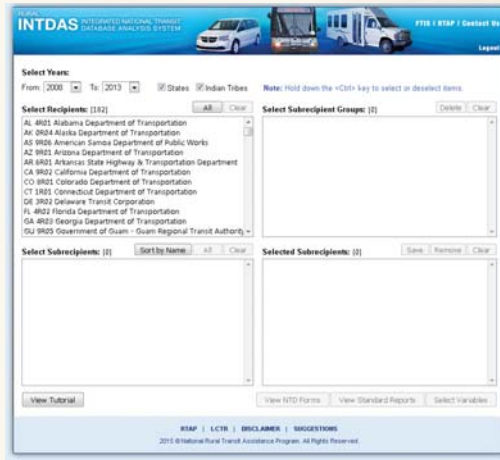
RURAL INTDAS INTEGRATED NATIONAL TRANSIT DATABASE ANALYSIS SYSTEM

FTIS | RTAP | Contact Us

Logout

Select Years:

From: 2008 To: 2013 States Indian Tribes

Note: Hold down the <Ctrl> key to select or deselect items.

Select Recipients: (182) All Clear

AL 4R01 Alabama Department of Transportation
AK 0R04 Alaska Department of Transportation
AS 9R06 American Samoa Department of Public Works
AZ 9R01 Arizona Department of Transportation
AR 6R01 Arkansas State Highway & Transportation Department
CA 9R02 California Department of Transportation
CO 8R01 Colorado Department of Transportation
CT 1R01 Connecticut Department of Transportation
DE 3R02 Delaware Transit Corporation
FL 4R02 Florida Department of Transportation
GA 4R03 Georgia Department of Transportation
GU 9R05 Government of Guam - Guam Regional Transit Authority

Select Subrecipient Groups: (0) Delete Clear

Select Subrecipients: (0) Sort by Name All Clear

Selected Subrecipients: (0) Save Remove Clear

View Tutorial

View NTD Forms View Standard Reports Select Variables

RTAP | LCTR | DISCLAIMER | SUGGESTIONS

2015 © National Rural Transit Assistance Program. All Rights Reserved.